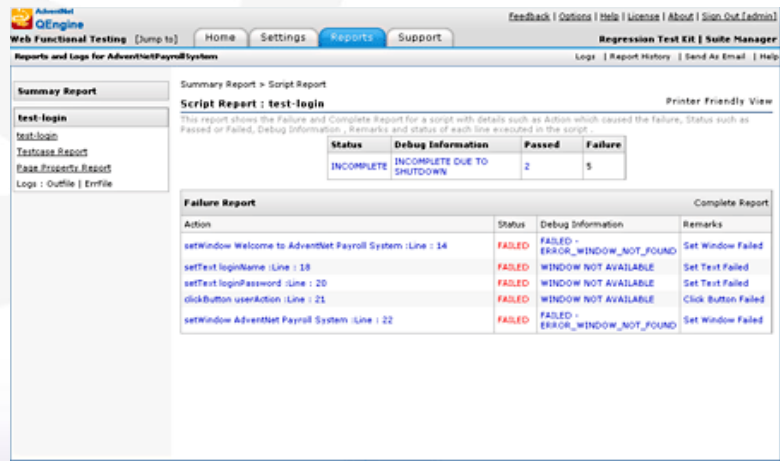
AdventNet QEngine

Feedback | Options | Help | License | About | Sign Out [admin]

Web Functional Testing [Jump to]

Home | Settings | Reports | Support

Regression Test Kit | Suite Manager

Reports and Logs for AdventNetPayrollSystem

Logs | Report History | Send As Email | Help

Summary Report

test-login

test-login
Testcase Report
Page Property Report
Logs : Outfile | Errfile

Summary Report > Script Report

Script Report : test-login

Printer Friendly View

This report shows the Failure and Complete Report for a script with details such as Action which caused the failure, Status such as Passed or Failed, Debug Information , Remarks and status of each line executed in the script .

| Status | Debug Information | Passed | Failure |
|---|---|---|---|
| INCOMPLETE | INCOMPLETE DUE TO SHUTDOWN | 2 | 5 |

Failure Report

Complete Report

| Action | Status | Debug Information | Remarks |
|---|---|---|---|
| setWindow Welcome to AdventNet Payroll System :Line : 14 | FAILED | FAILED - ERROR_WINDOW_NOT_FOUND | Set Window Failed |
| setText loginName :Line : 18 | FAILED | WINDOW NOT AVAILABLE | Set Text Failed |
| setText loginPassword :Line : 20 | FAILED | WINDOW NOT AVAILABLE | Set Text Failed |
| clickButton userAction :Line : 21 | FAILED | WINDOW NOT AVAILABLE | Click Button Failed |
| setWindow AdventNet Payroll System :Line : 22 | FAILED | FAILED - ERROR_WINDOW_NOT_FOUND | Set Window Failed |